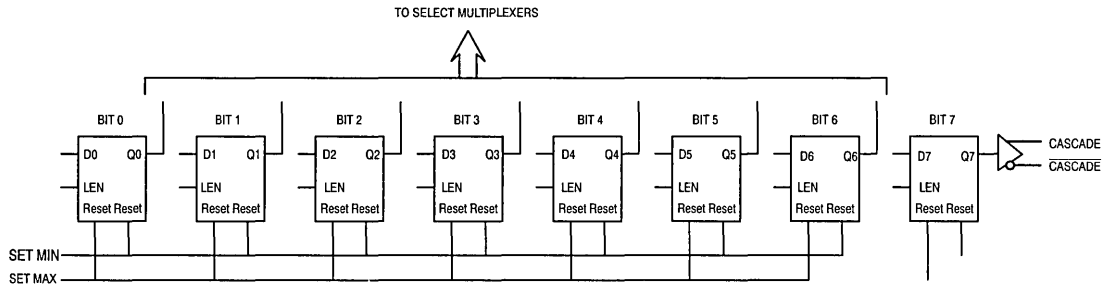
TO SELECT MULTIPLEXERS

BIT 0
D0 Q0
LEN
Reset Reset

BIT 1
D1 Q1
LEN
Reset Reset

BIT 2
D2 Q2
LEN
Reset Reset

BIT 3
D3 Q3
LEN
Reset Reset

BIT 4
D4 Q4
LEN
Reset Reset

BIT 5
D5 Q5
LEN
Reset Reset

BIT 6
D6 Q6
LEN
Reset Reset

BIT 7
D7 Q7
LEN
Reset Reset

CASCADE
$\overline{\text{CASCADE}}$

SET MIN
SET MAX